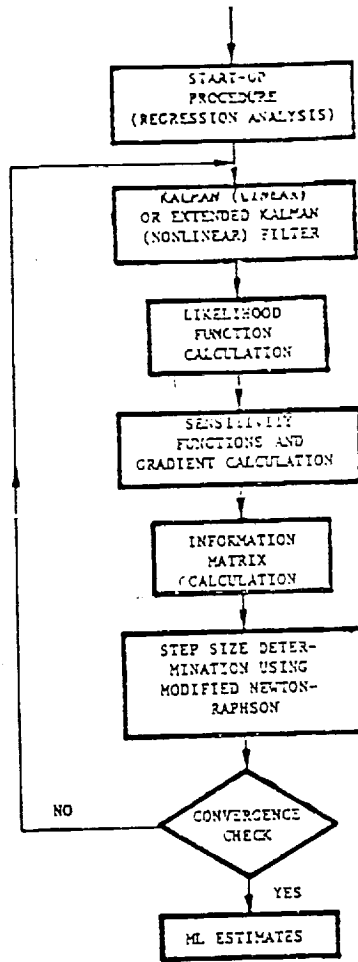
START-UP PROCEDURE (REGRESSION ANALYSIS)

KALMAN (LINEAR) OR EXTENDED KALMAN (NONLINEAR) FILTER

LIKELIHOOD FUNCTION CALCULATION

SENSITIVITY FUNCTIONS AND GRADIENT CALCULATION

INFORMATION MATRIX CALCULATION

STEP SIZE DETERMINATION USING MODIFIED NEWTON-RAPHSON

CONVERGENCE CHECK

NO

YES

ML ESTIMATES